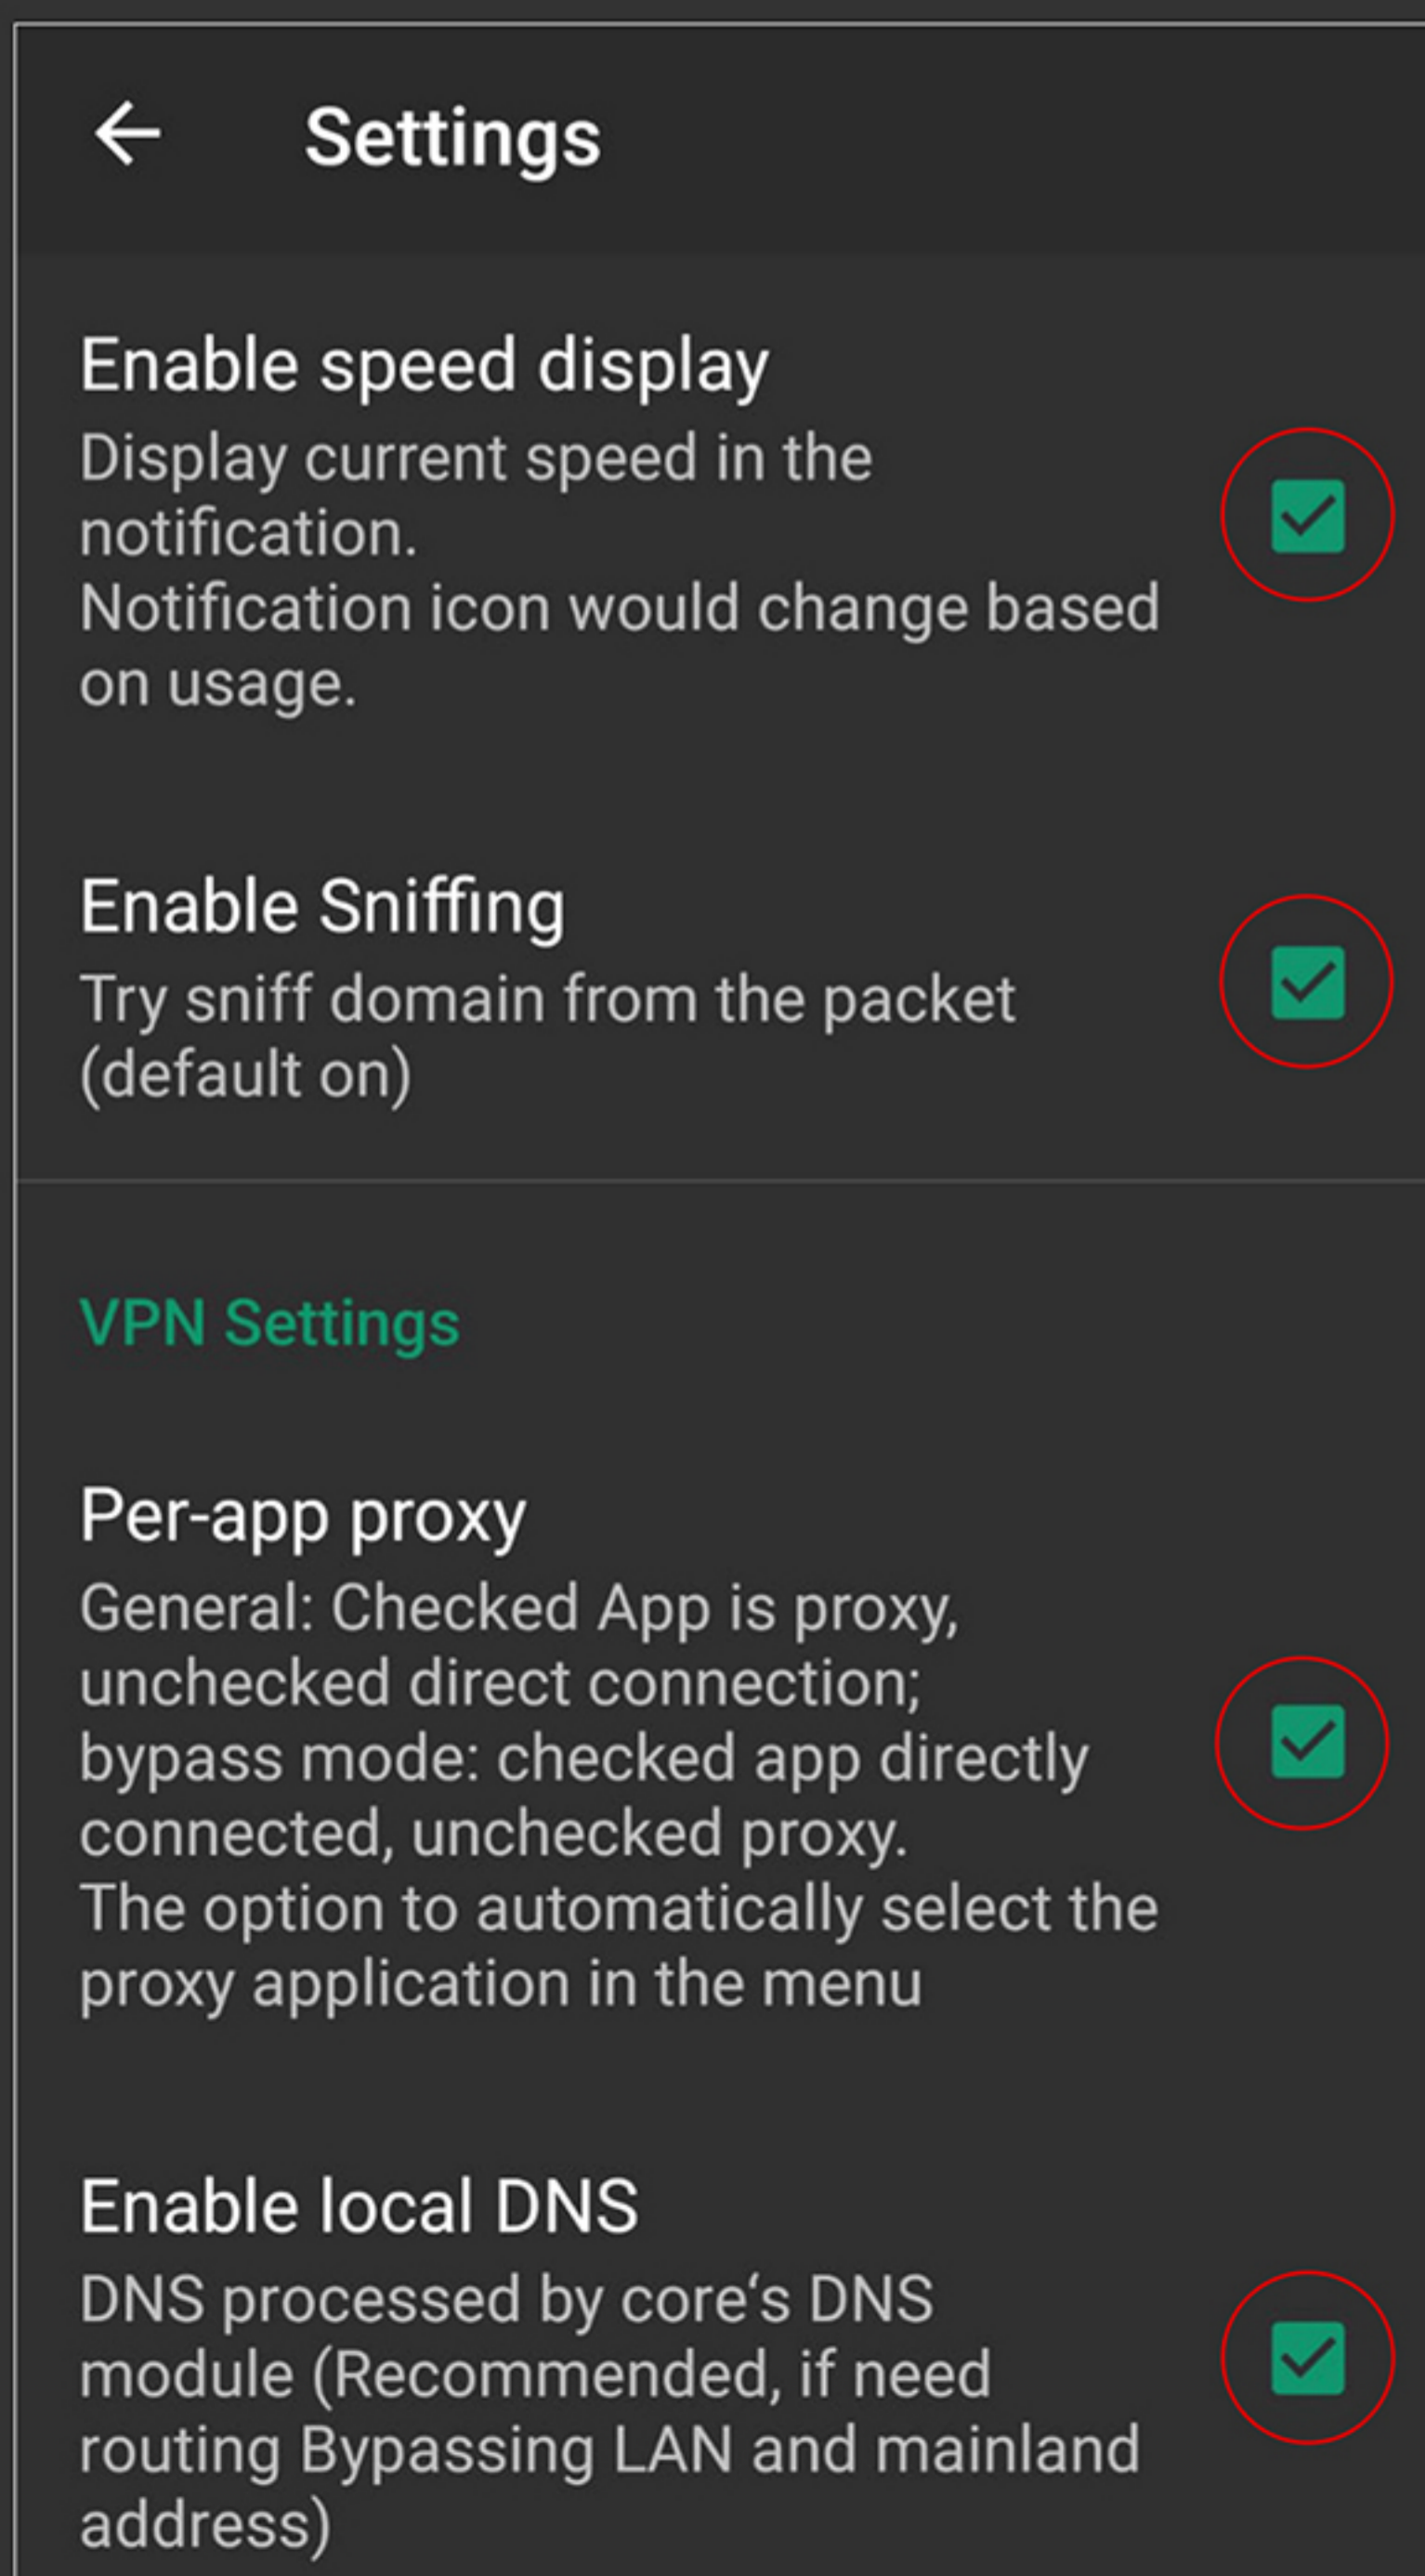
Settings

Enable speed display
Display current speed in the notification.
Notification icon would change based on usage.

Enable Sniffing
Try sniff domain from the packet (default on)

VPN Settings

Per-app proxy
General: Checked App is proxy, unchecked direct connection;
bypass mode: checked app directly connected, unchecked proxy.
The option to automatically select the proxy application in the menu

Enable local DNS
DNS processed by core‘s DNS module (Recommended, if need routing Bypassing LAN and mainland address)